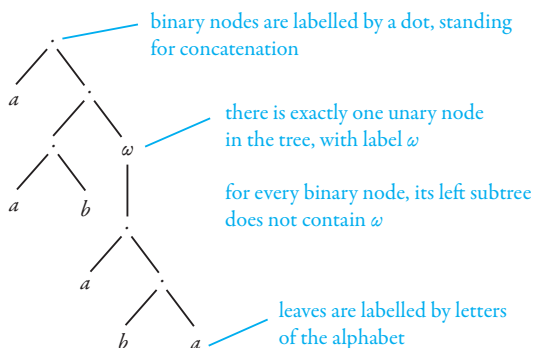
binary nodes are labelled by a dot, standing for concatenation

there is exactly one unary node in the tree, with label $\omega$

for every binary node, its left subtree does not contain $\omega$

leaves are labelled by letters of the alphabet

$\cdot$

$a$

$\cdot$

$\cdot$

$\omega$

$a$

$b$

$\cdot$

$a$

$\cdot$

$b$

$a$